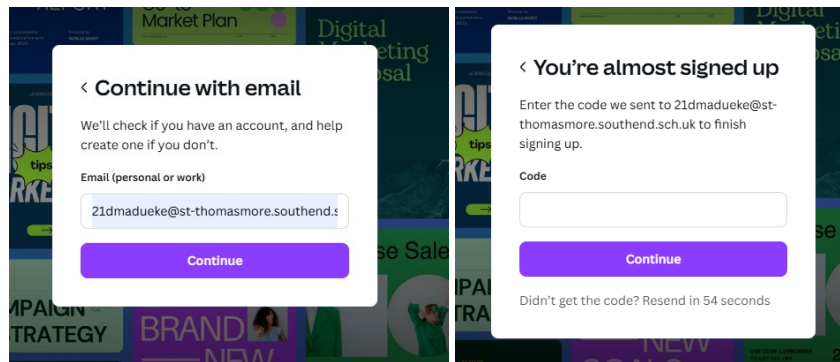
Market Plan

Digital Marketing Proposal

‹ Continue with email

We'll check if you have an account, and help create one if you don't.

Email (personal or work)

21dmadueke@st-thomasmore.southend.s

Continue

tips

MPAIGN STRATEGY

BRAND NEW

se Sale

Digital

‹ You're almost signed up

Enter the code we sent to 21dmadueke@st-thomasmore.southend.sch.uk to finish signing up.

Code

Continue

Didn't get the code? Resend in 54 seconds

tips